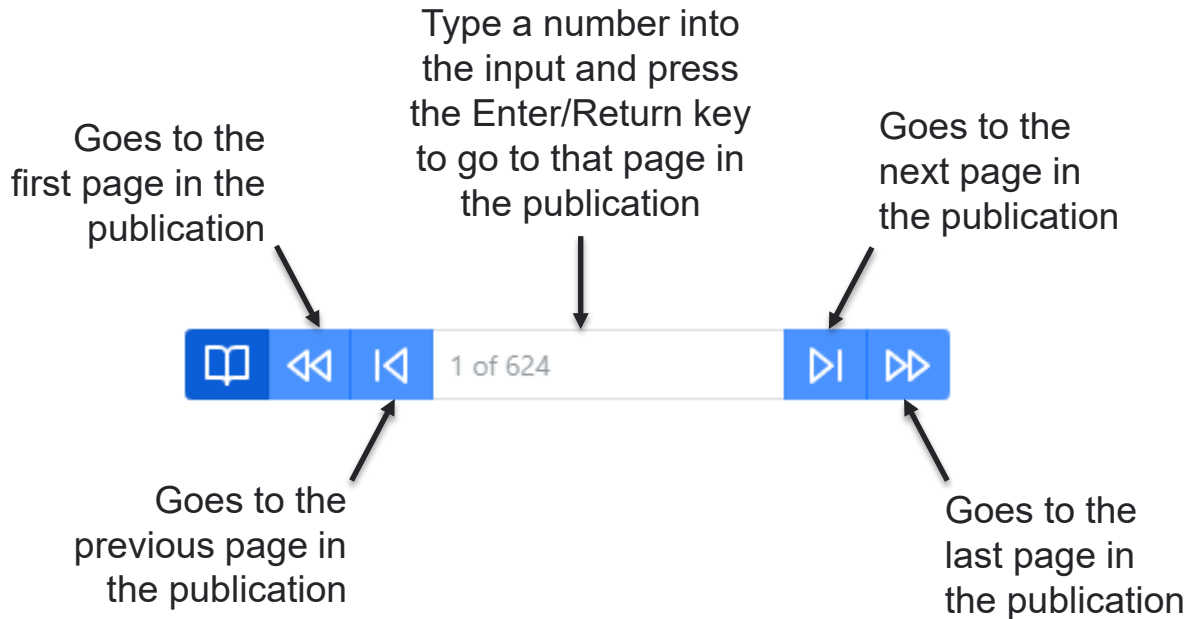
Type a number into the input and press the Enter/Return key to go to that page in the publication

Goes to the first page in the publication

Goes to the next page in the publication

1 of 624

Goes to the previous page in the publication

Goes to the last page in the publication